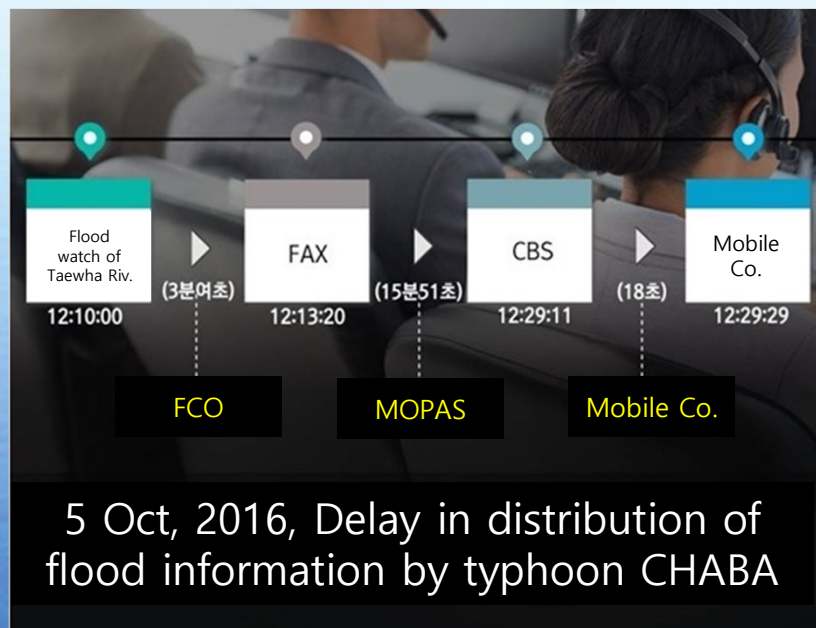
Flood watch of Taewha Riv.
12:10:00

(3분여초)

FAX
12:13:20

(15분51초)

CBS
12:29:11

(18초)

Mobile Co.
12:29:29

FCO

MOPAS

Mobile Co.

5 Oct, 2016, Delay in distribution of flood information by typhoon CHABA